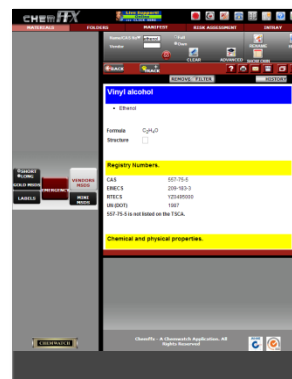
CHEMFFX

MATERIALS FOLDERS MANIFEST RISK ASSESSMENT INVEN

Live Support

Name/CAS/UN# ethanol
Vendor
Full
Com
CLEAR ADVANCED
REMOVE SHOW CBN

BACK BACK REMOVE FILTER HISTORY

Vinyl alcohol

• Ethenol

Formula $C_2H_4O$
Structure

Registry Numbers.

| | |
|---|---|
| CAS | 557-75-5 |
| EINECS | 209-183-3 |
| RTECS | YZ6485000 |
| UN (DOT) | 1987 |

557-75-5 is not listed on the TSCA.

Chemical and physical properties.

SHORT LISTING
GOLD MODE
EMERGENCY
LABELS
VENDORS MODE
MINI MODE

CHEMWATCH

ChemFFx - A Chemwatch Application. All Rights Reserved